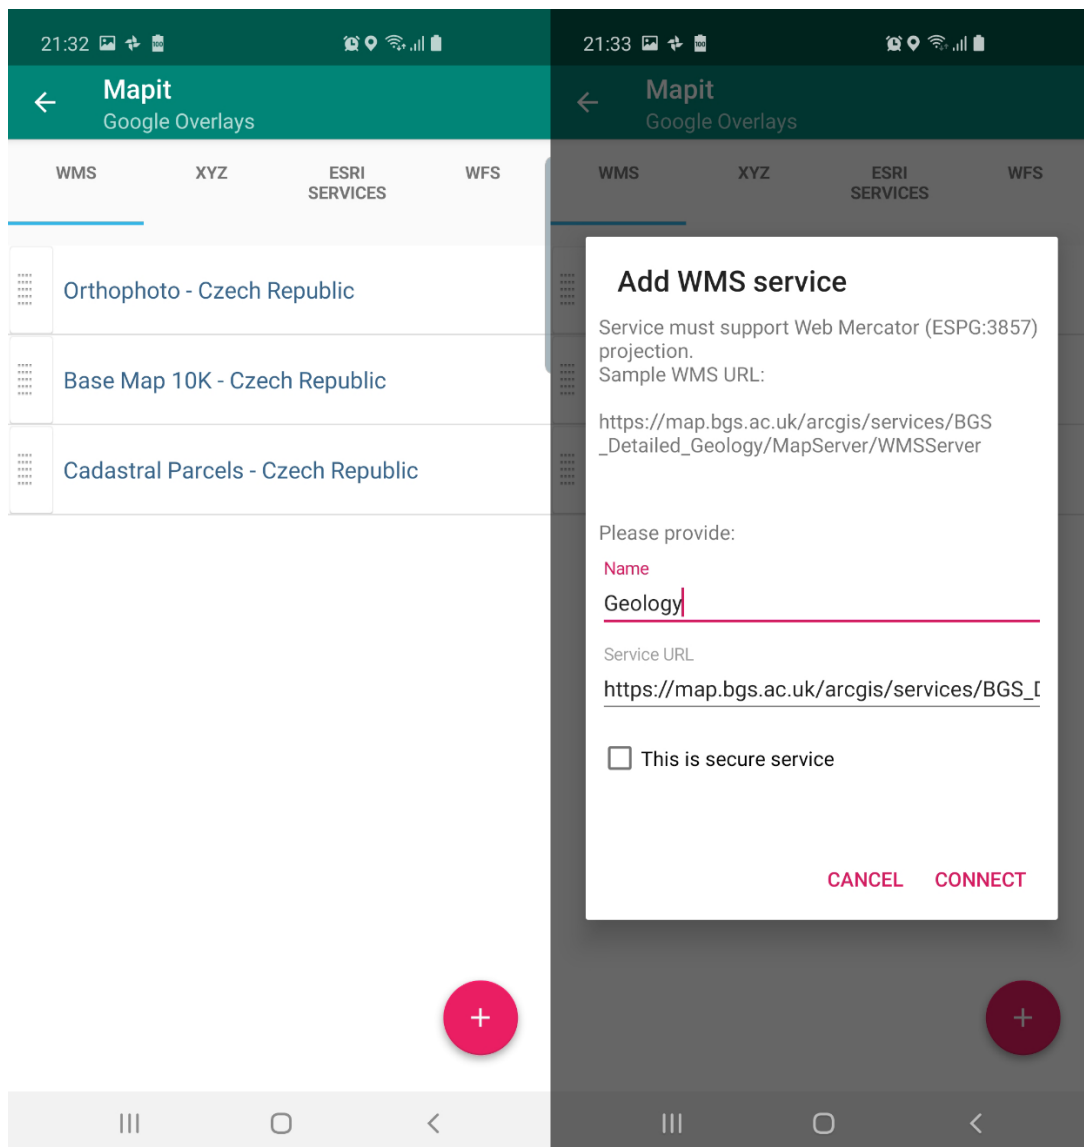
21:32

Mapit
Google Overlays

WMS
XYZ
ESRI SERVICES
WFS

Orthophoto - Czech Republic

Base Map 10K - Czech Republic

Cadastral Parcels - Czech Republic

+

21:33

Mapit
Google Overlays

WMS
XYZ
ESRI SERVICES
WFS

Add WMS service

Service must support Web Mercator (ESPG:3857) projection.
Sample WMS URL:

https://map.bgs.ac.uk/arcgis/services/BGS_Detailed_Geology/MapServer/WMSServer

Please provide:

Name
Geology

Service URL
https://map.bgs.ac.uk/arcgis/services/BGS_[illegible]

This is secure service

CANCEL
CONNECT

+